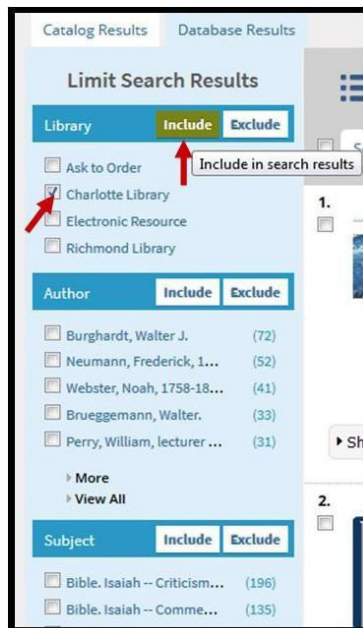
Catalog Results Database Results

Limit Search Results

Library Include Exclude

Include in search results

Ask to Order
Charlotte Library
Electronic Resource
Richmond Library

Author Include Exclude

Burghardt, Walter J. (72)
Neumann, Frederick, 1... (52)
Webster, Noah, 1758-18... (41)
Brueggemann, Walter. (33)
Perry, William, lecturer ... (31)

More
View All

Subject Include Exclude

Bible. Isaiah -- Criticism... (196)
Bible. Isaiah -- Comme... (135)

1.

2.

Sh